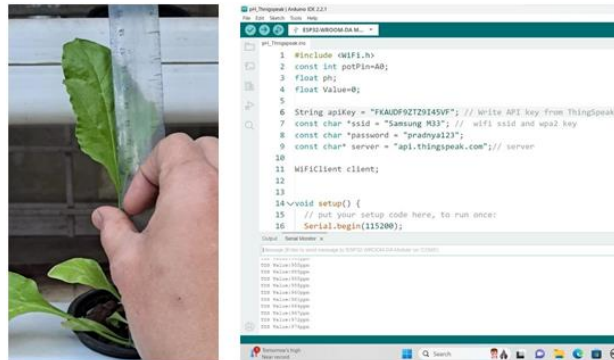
pH_Thingspeak | Arduino IDE 2.2.1
File Edit Sketch Tools Help
ESP32-WROOM-DA M...
pH_Thingspeak.ino

1 #include <WiFi.h>
2 const int potPin=A0;
3 float ph;
4 float Value=0;
5
6 String apiKey = "FKAUDF9ZTZ9I45VF"; // Write API key from ThingSpeak
7 const char *ssid = "Samsung M33"; // wifi ssid and wpa2 key
8 const char *password = "pradnya123";
9 const char* server = "api.thingspeak.com";// server
10
11 WiFiClient client;
12
13
14 void setup() {
15 // put your setup code here, to run once:
16 Serial.begin(115200);

Output Serial Monitor
Message (Enter to send message to 'ESP32-WROOM-DA Module' on 'COM4')
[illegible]
TDS Value:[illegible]ppm
TDS Value:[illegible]ppm
TDS Value:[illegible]ppm
TDS Value:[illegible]ppm
TDS Value:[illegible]ppm
TDS Value:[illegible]ppm
TDS Value:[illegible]ppm
TDS Value:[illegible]ppm
TDS Value:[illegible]ppm
TDS Value:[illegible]ppm

Tomorrow's high
Near record
Search